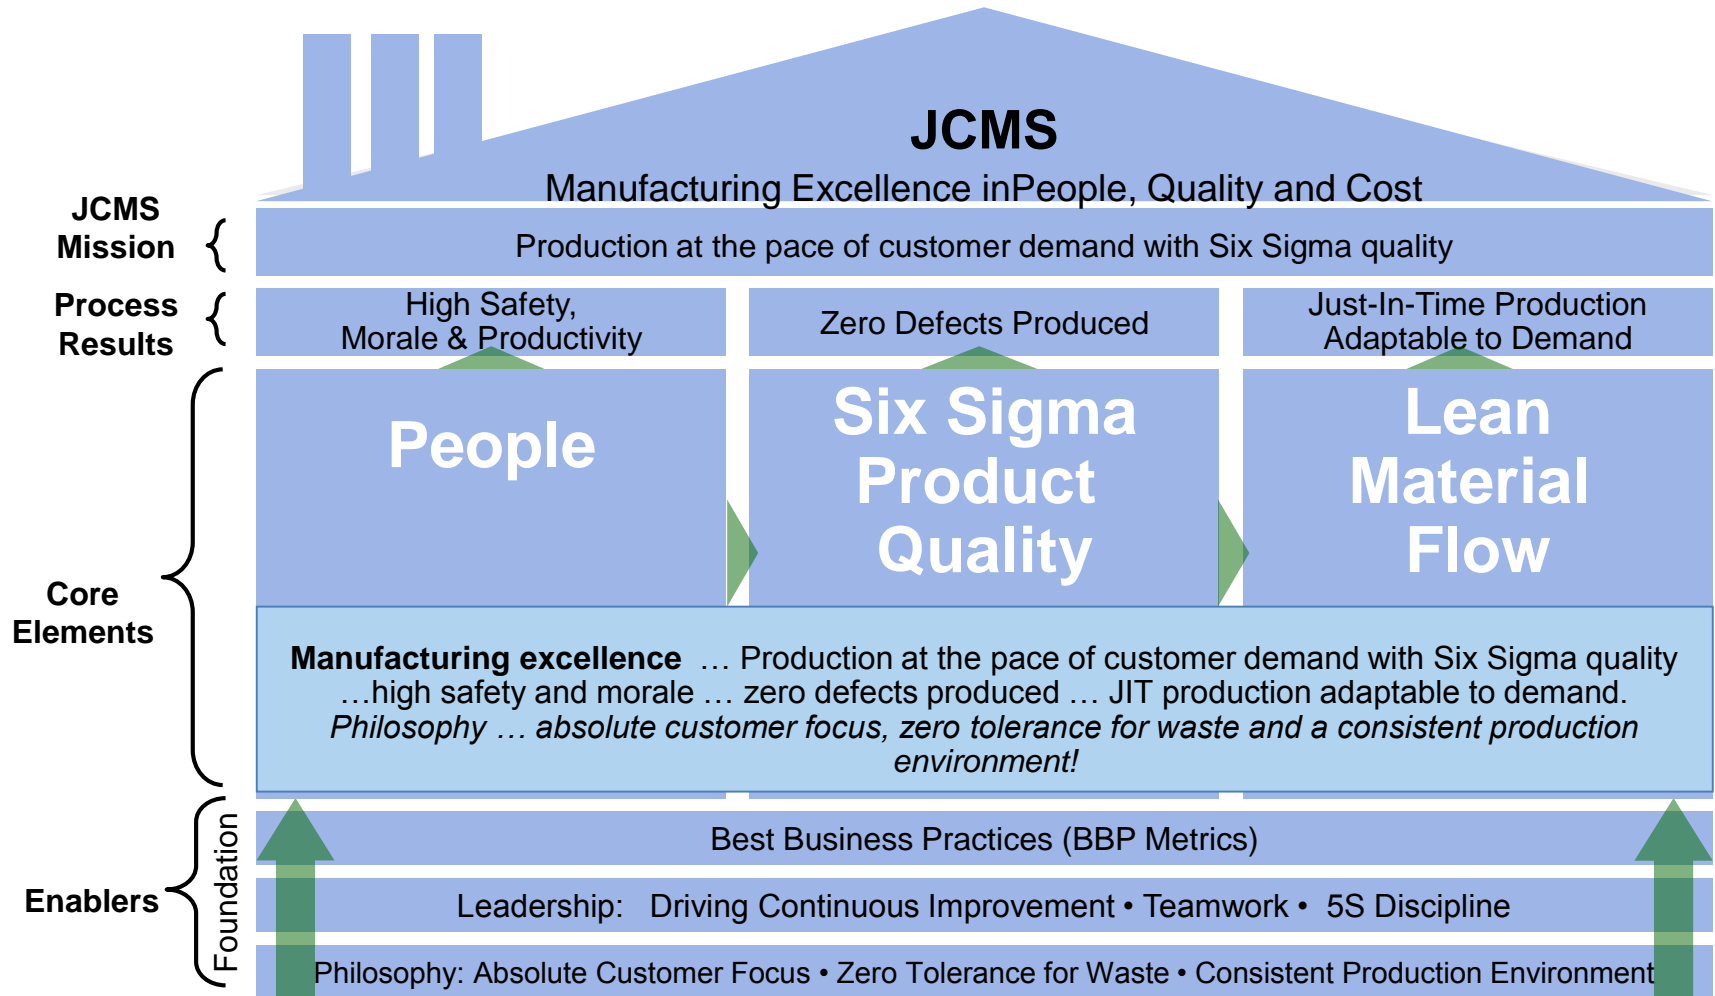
JCMS

Manufacturing Excellence inPeople, Quality and Cost

JCMS Mission

Production at the pace of customer demand with Six Sigma quality

Process Results

High Safety, Morale & Productivity

Zero Defects Produced

Just-In-Time Production Adaptable to Demand

Core Elements

People

Six Sigma Product Quality

Lean Material Flow

**Manufacturing excellence** … Production at the pace of customer demand with Six Sigma quality …high safety and morale … zero defects produced … JIT production adaptable to demand. *Philosophy … absolute customer focus, zero tolerance for waste and a consistent production environment!*

Enablers

Foundation

Best Business Practices (BBP Metrics)

Leadership: Driving Continuous Improvement • Teamwork • 5S Discipline

Philosophy: Absolute Customer Focus • Zero Tolerance for Waste • Consistent Production Environment